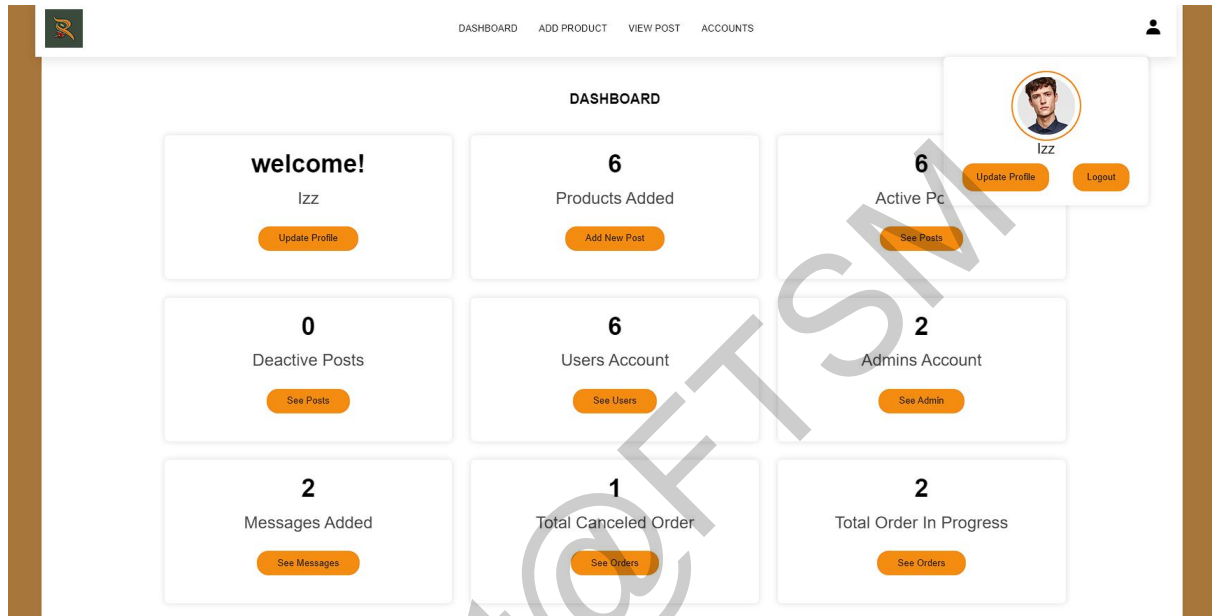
DASHBOARD ADD PRODUCT VIEW POST ACCOUNTS

Izz
Update Profile Logout

DASHBOARD

welcome!
Izz
Update Profile

6
Products Added
Add New Post

6
Active Po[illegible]
See Posts

0
Deactive Posts
See Posts

6
Users Account
See Users

2
Admins Account
See Admin

2
Messages Added
See Messages

1
Total Canceled Order
See Orders

2
Total Order In Progress
See Orders

@FTSM